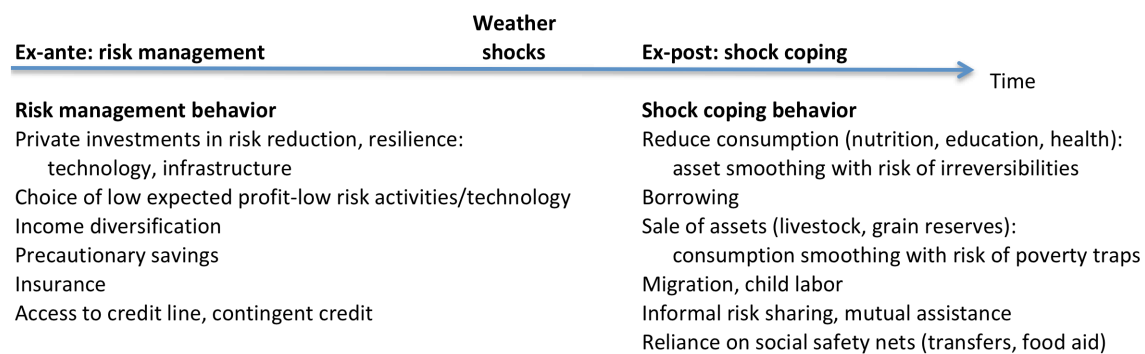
Ex-ante: risk management

Weather shocks

Ex-post: shock coping

Time

Risk management behavior
Private investments in risk reduction, resilience: technology, infrastructure
Choice of low expected profit-low risk activities/technology
Income diversification
Precautionary savings
Insurance
Access to credit line, contingent credit

Shock coping behavior
Reduce consumption (nutrition, education, health): asset smoothing with risk of irreversibilities
Borrowing
Sale of assets (livestock, grain reserves): consumption smoothing with risk of poverty traps
Migration, child labor
Informal risk sharing, mutual assistance
Reliance on social safety nets (transfers, food aid)